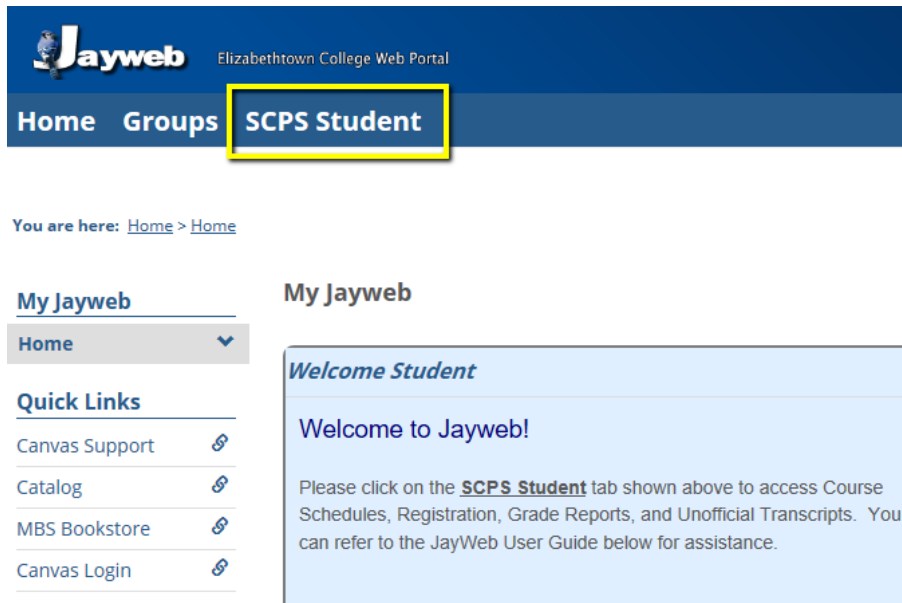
Jayweb Elizabethtown College Web Portal

Home Groups SCPS Student

You are here: Home > Home

My Jayweb

Home

Quick Links

Canvas Support

Catalog

MBS Bookstore

Canvas Login

My Jayweb

Welcome Student

Welcome to Jayweb!

Please click on the SCPS Student tab shown above to access Course Schedules, Registration, Grade Reports, and Unofficial Transcripts. You can refer to the JayWeb User Guide below for assistance.